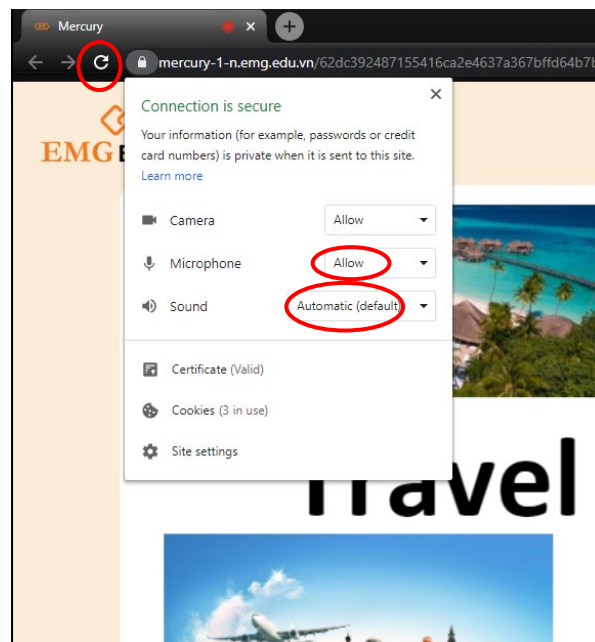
Mercury

mercury-1-n.emg.edu.vn/62dc392487155416ca2e4637a367bffd64b7b

Connection is secure

Your information (for example, passwords or credit card numbers) is private when it is sent to this site.

Learn more

Camera Allow

Microphone Allow

Sound Automatic (default)

Certificate (Valid)

Cookies (3 in use)

Site settings

EMG E

Travel